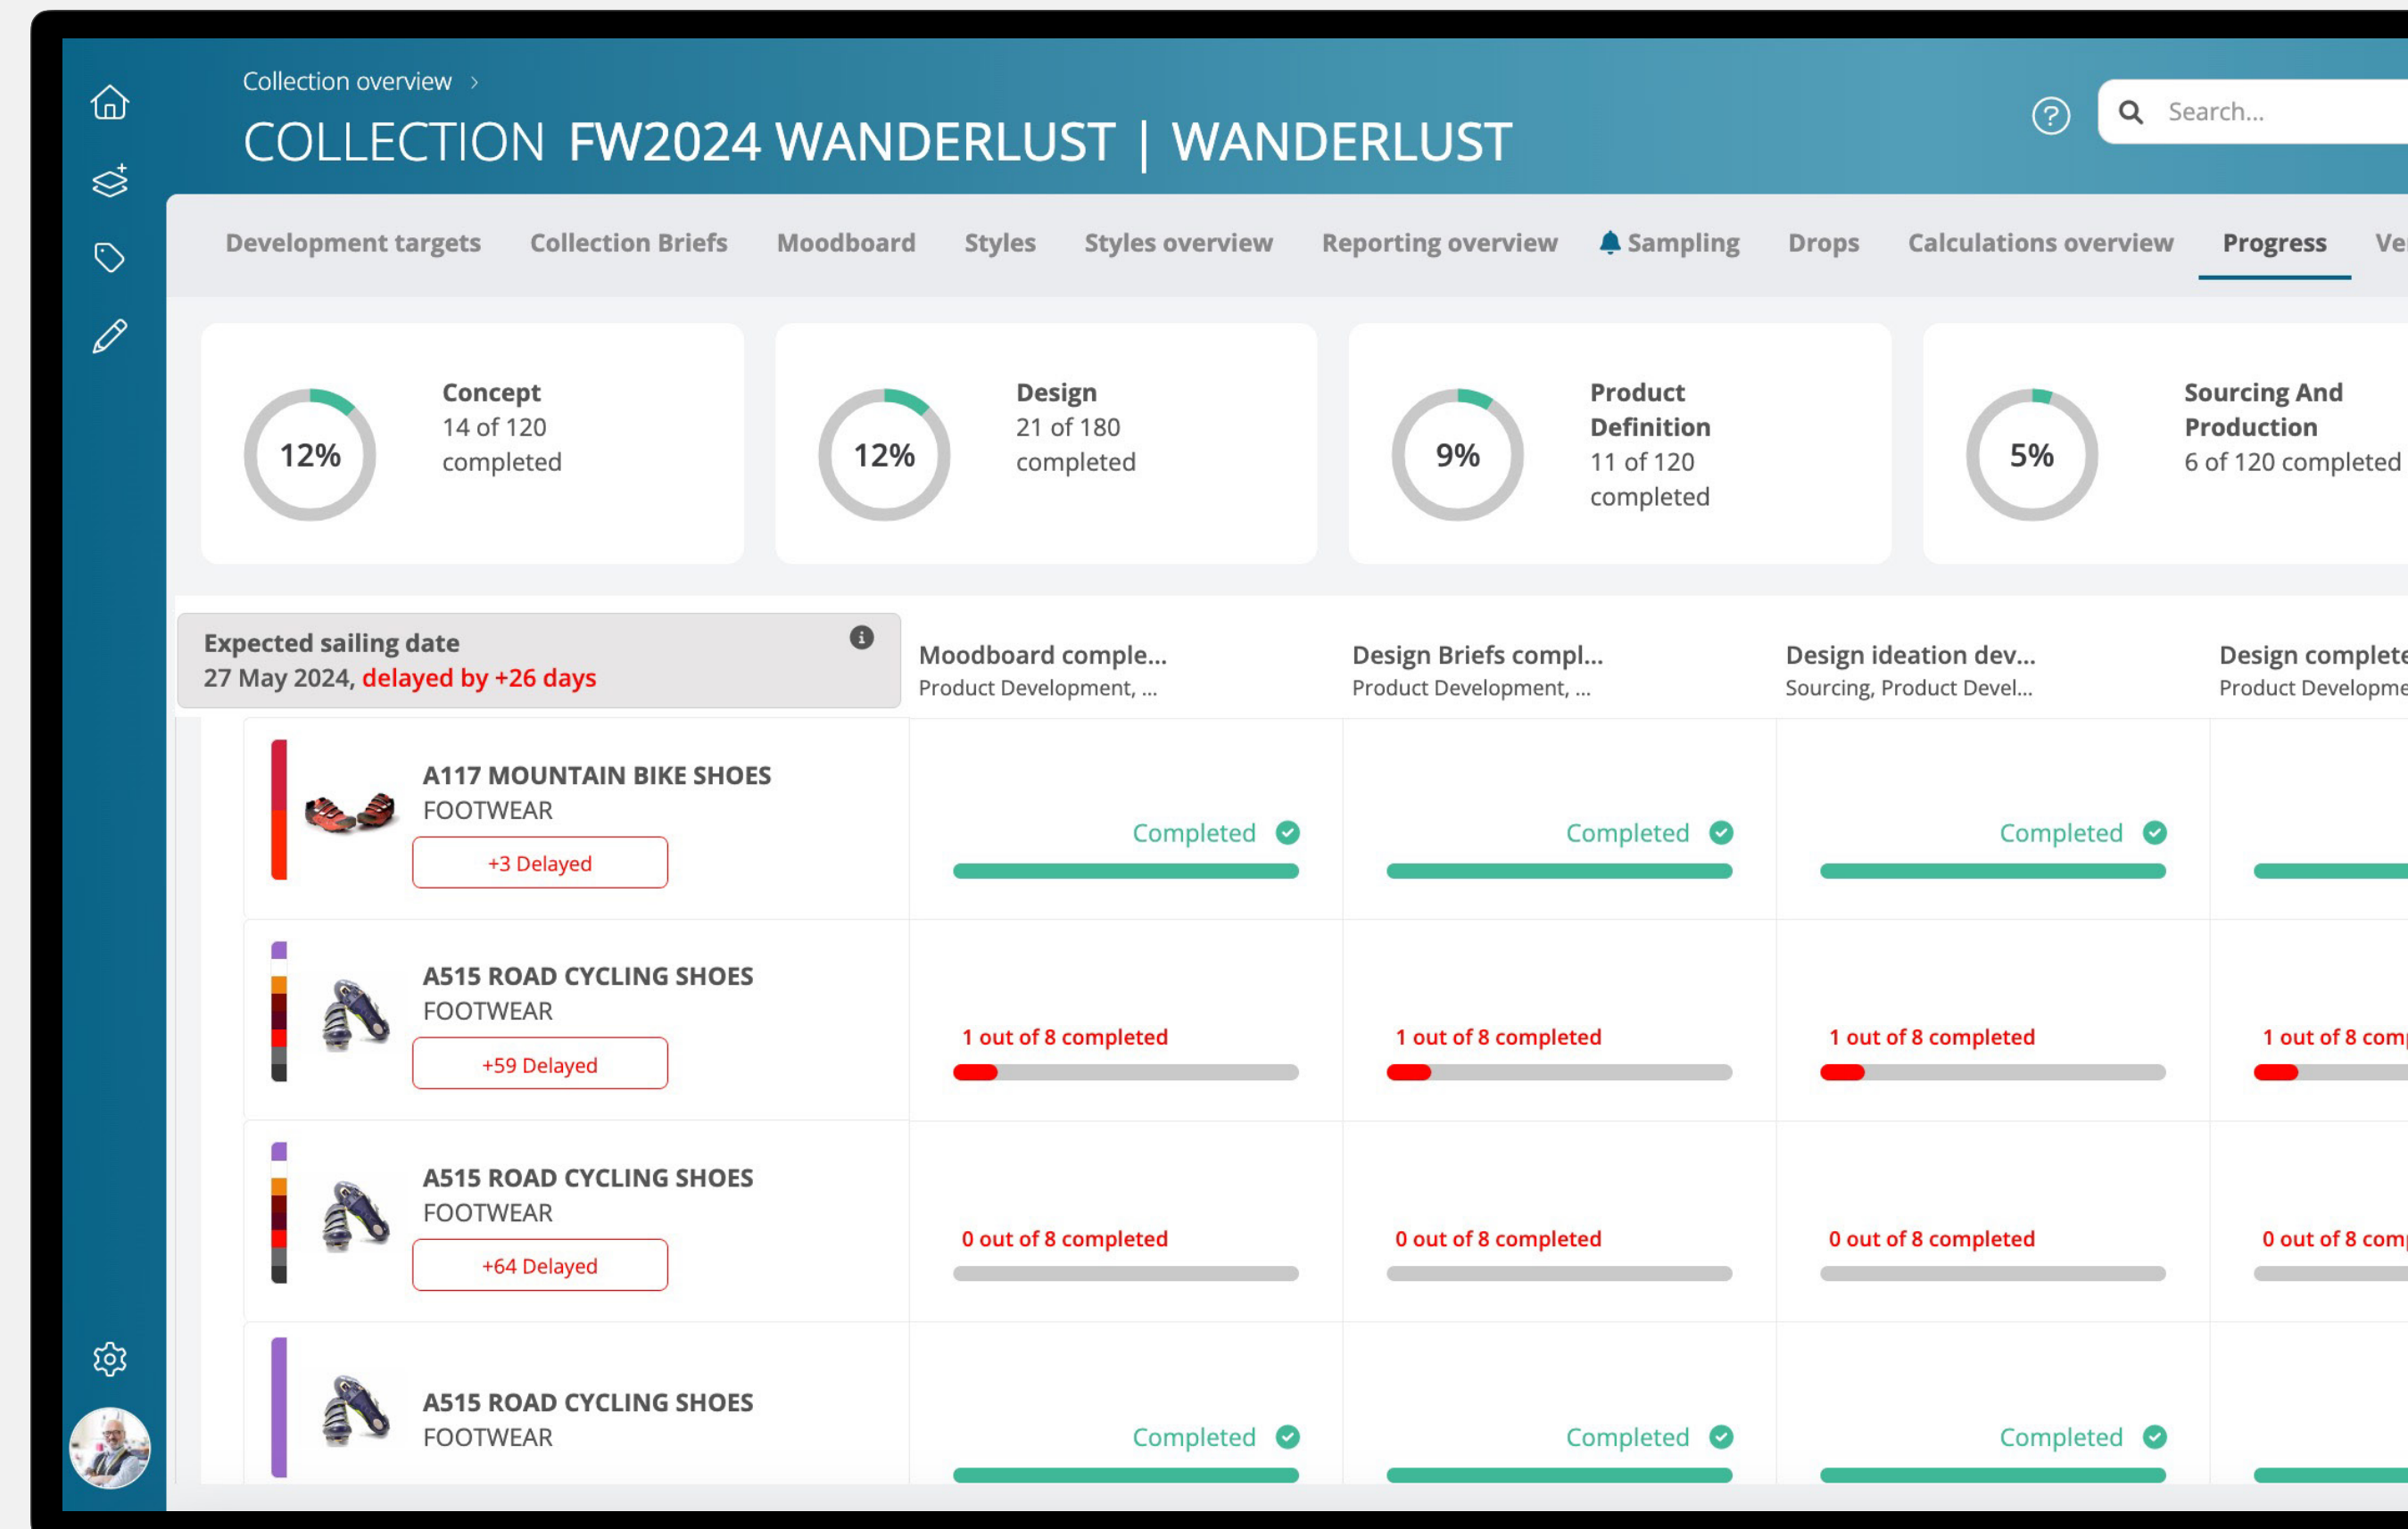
Collection overview >

COLLECTION FW2024 WANDERLUST | WANDERLUST

Search...

Development targets Collection Briefs Moodboard Styles Styles overview Reporting overview Sampling Drops Calculations overview Progress Ve

12% Concept 14 of 120 completed

12% Design 21 of 180 completed

9% Product Definition 11 of 120 completed

5% Sourcing And Production 6 of 120 completed

Expected sailing date
27 May 2024, delayed by +26 days

| | Moodboard comple... Product Development, ... | Design Briefs compl... Product Development, ... | Design ideation dev... Sourcing, Product Devel... | Design complete Product Developme |
|---|---|---|---|---|
| A117 MOUNTAIN BIKE SHOES FOOTWEAR +3 Delayed | Completed | Completed | Completed | |
| A515 ROAD CYCLING SHOES FOOTWEAR +59 Delayed | 1 out of 8 completed | 1 out of 8 completed | 1 out of 8 completed | 1 out of 8 comp |
| A515 ROAD CYCLING SHOES FOOTWEAR +64 Delayed | 0 out of 8 completed | 0 out of 8 completed | 0 out of 8 completed | 0 out of 8 comp |
| A515 ROAD CYCLING SHOES FOOTWEAR | Completed | Completed | Completed | |